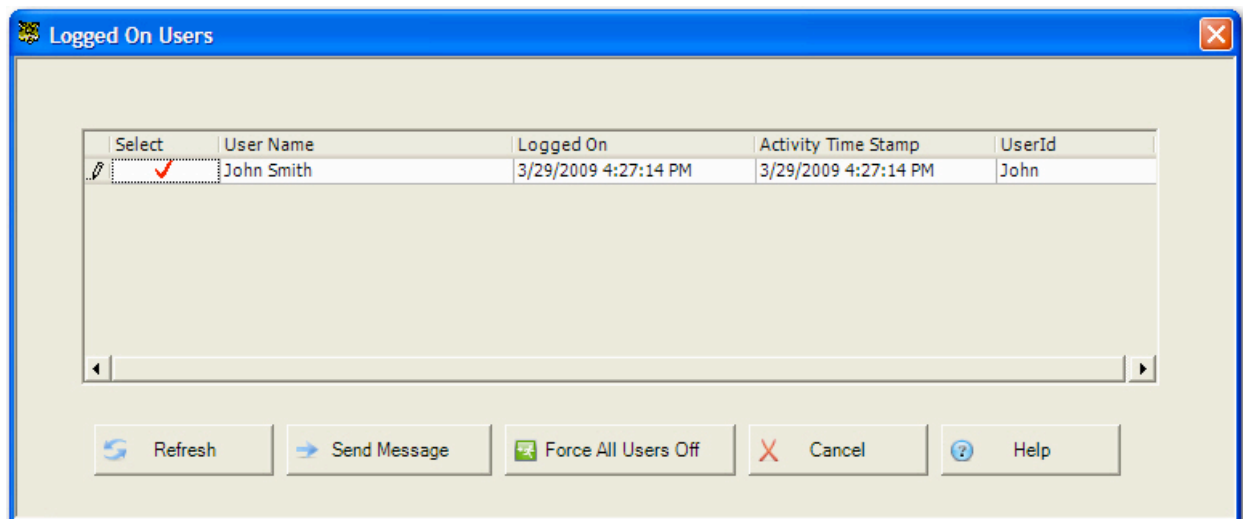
Logged On Users

| Select | User Name | Logged On | Activity Time Stamp | UserId |
|---|---|---|---|---|
| ✓ | John Smith | 3/29/2009 4:27:14 PM | 3/29/2009 4:27:14 PM | John |

Refresh
Send Message
Force All Users Off
Cancel
Help